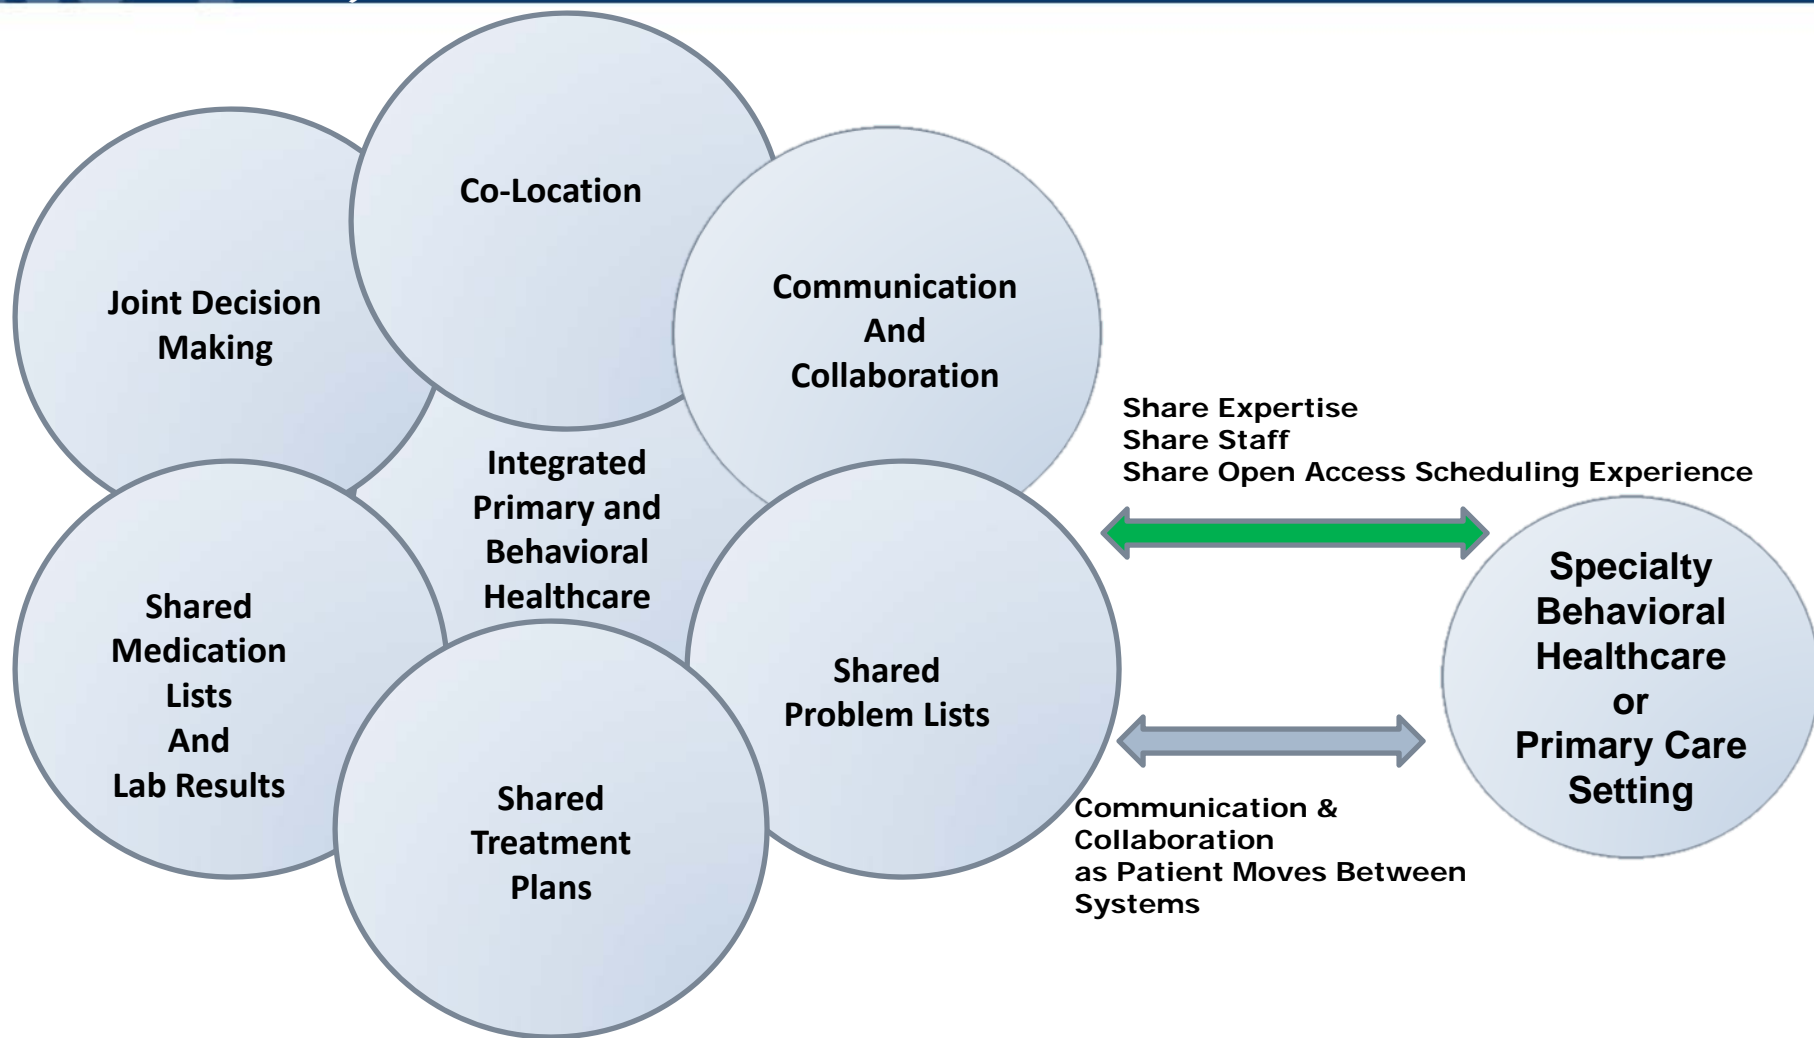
Co-Location

Joint Decision Making

Communication And Collaboration

Integrated Primary and Behavioral Healthcare

Share Expertise
Share Staff
Share Open Access Scheduling Experience

Shared Medication Lists And Lab Results

Shared Problem Lists

Specialty Behavioral Healthcare or Primary Care Setting

Shared Treatment Plans

Communication & Collaboration as Patient Moves Between Systems